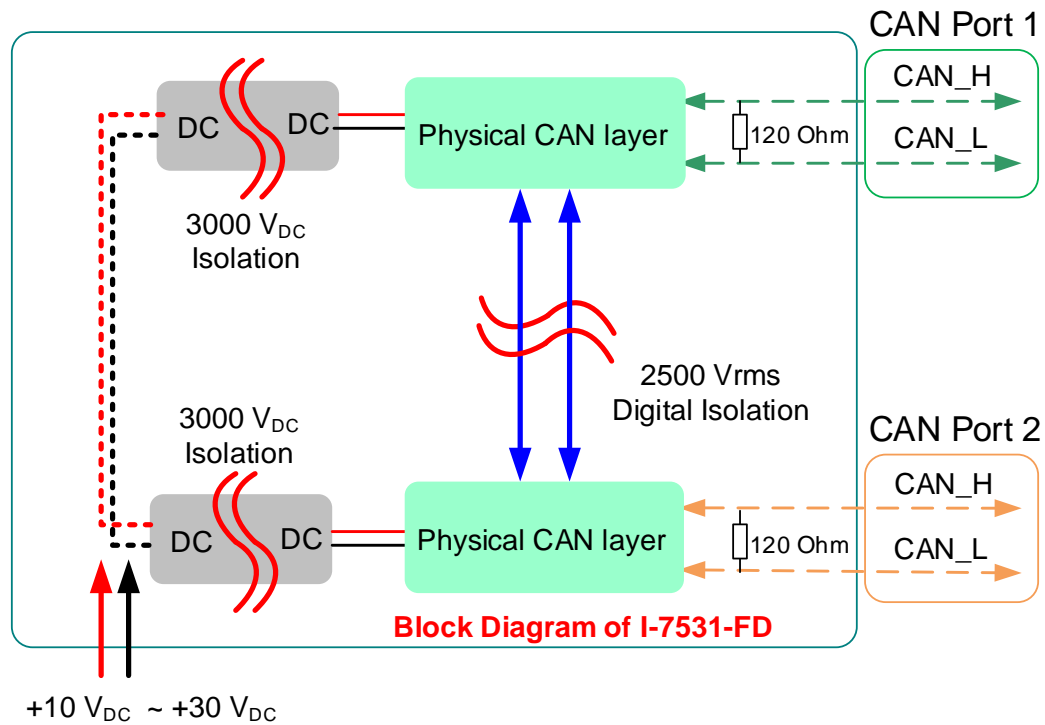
CAN Port 1

DC

DC

Physical CAN layer

120 Ohm

CAN_H

CAN_L

3000 $V_{DC}$ Isolation

2500 Vrms Digital Isolation

3000 $V_{DC}$ Isolation

CAN Port 2

DC

DC

Physical CAN layer

120 Ohm

CAN_H

CAN_L

Block Diagram of I-7531-FD

+10 $V_{DC}$ ~ +30 $V_{DC}$